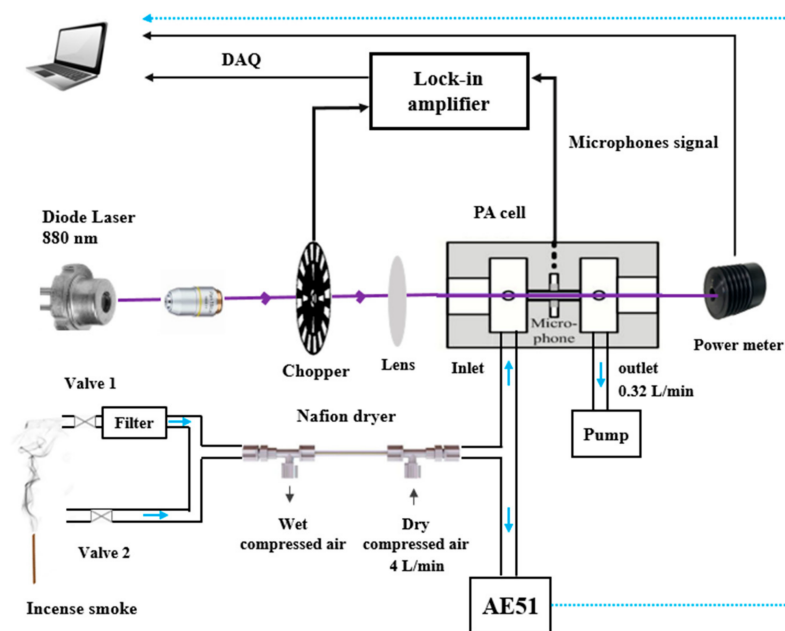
DAQ

Lock-in amplifier

Microphones signal

Diode Laser
880 nm

PA cell

Micro-phone

Chopper

Lens

Inlet

outlet
0.32 L/min

Power meter

Valve 1

Filter

Nafion dryer

Pump

Wet compressed air

Dry compressed air
4 L/min

Valve 2

Incense smoke

AE51